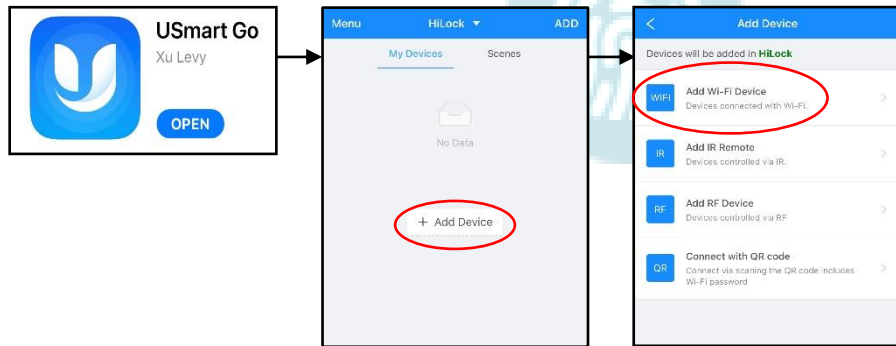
USmart Go
Xu Levy
OPEN

Menu
HiLock
ADD
My Devices
Scenes
No Data
+ Add Device

Add Device
Devices will be added in HiLock
WIFI
Add Wi-Fi Device
Devices connected with Wi-Fi.
IR
Add IR Remote
Devices controlled via IR.
RF
Add RF Device
Devices controlled via RF
QR
Connect with QR code
Connect via scaning the QR code includes Wi-Fi password